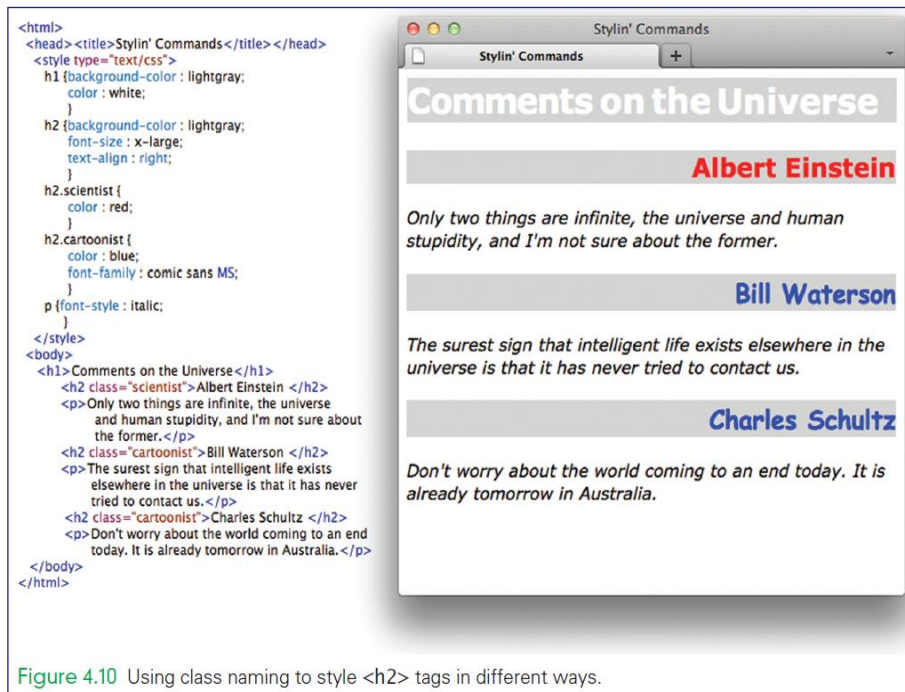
<html>
<head><title>Stylin' Commands</title></head>
<style type="text/css">
h1 {background-color : lightgray;
color : white;
}
h2 {background-color : lightgray;
font-size : x-large;
text-align : right;
}
h2.scientist {
color : red;
}
h2.cartoonist {
color : blue;
font-family : comic sans MS;
}
p {font-style : italic;
}
</style>
<body>
<h1>Comments on the Universe</h1>
<h2 class="scientist">Albert Einstein </h2>
<p>Only two things are infinite, the universe and human stupidity, and I'm not sure about the former.</p>
<h2 class="cartoonist">Bill Waterson </h2>
<p>The surest sign that intelligent life exists elsewhere in the universe is that it has never tried to contact us.</p>
<h2 class="cartoonist">Charles Schultz </h2>
<p>Don't worry about the world coming to an end today. It is already tomorrow in Australia.</p>
</body>
</html>

Stylin' Commands

Stylin' Commands

+

Comments on the Universe

Albert Einstein

Only two things are infinite, the universe and human stupidity, and I'm not sure about the former.

Bill Waterson

The surest sign that intelligent life exists elsewhere in the universe is that it has never tried to contact us.

Charles Schultz

Don't worry about the world coming to an end today. It is already tomorrow in Australia.

Figure 4.10 Using class naming to style <h2> tags in different ways.